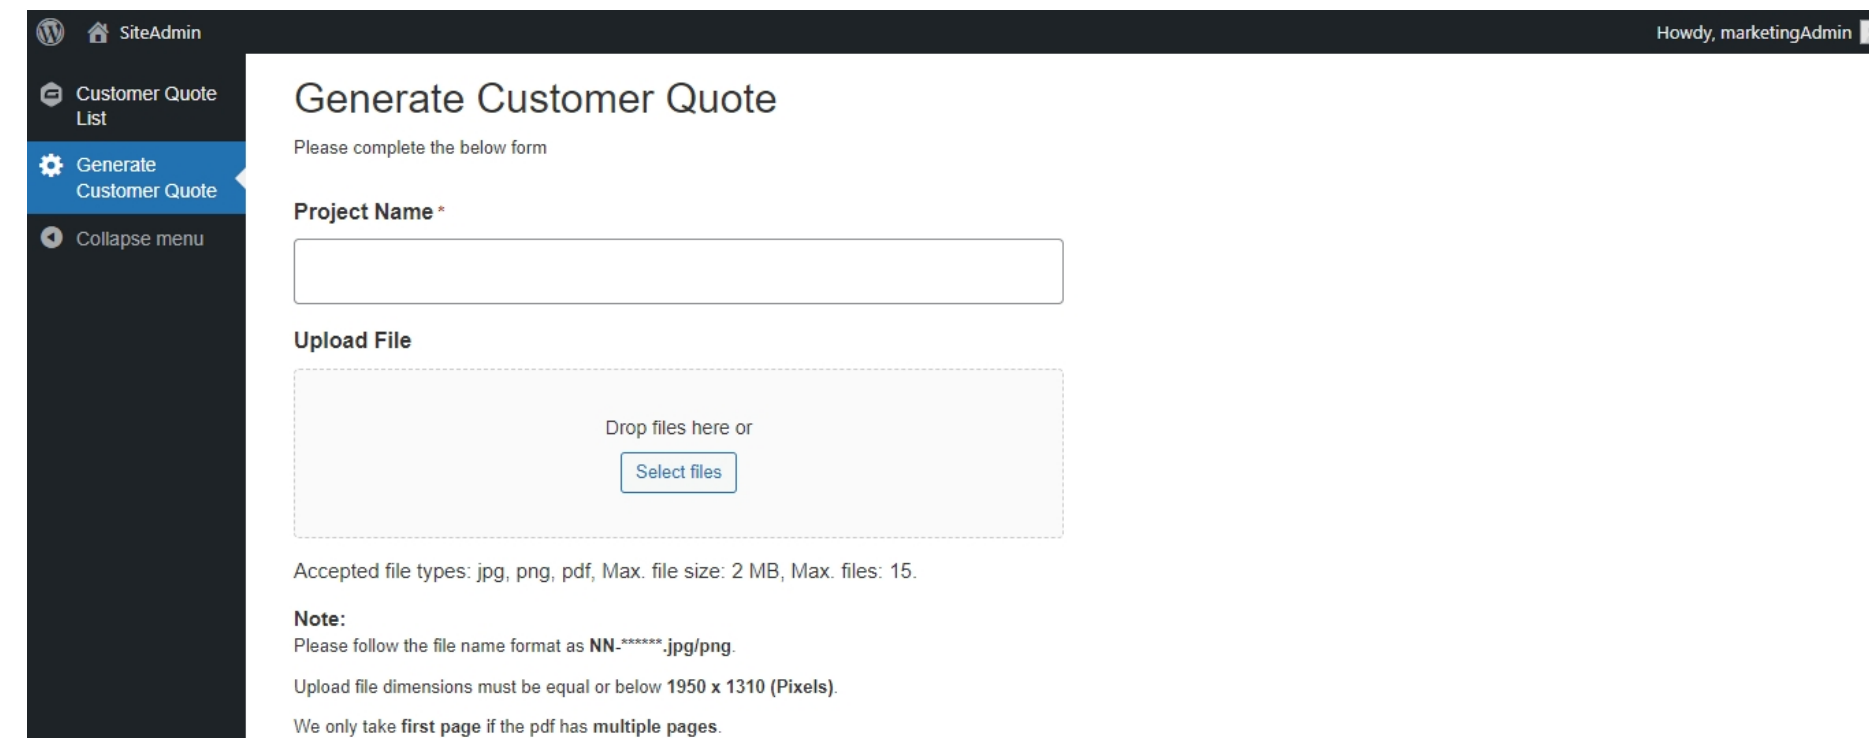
SiteAdmin

Howdy, marketingAdmin

Customer Quote List

Generate Customer Quote

Collapse menu

Generate Customer Quote

Please complete the below form

Project Name *

Upload File

Drop files here or

Select files

Accepted file types: jpg, png, pdf, Max. file size: 2 MB, Max. files: 15.

Note:
Please follow the file name format as NN-******.jpg/png.

Upload file dimensions must be equal or below 1950 x 1310 (Pixels).

We only take first page if the pdf has multiple pages.